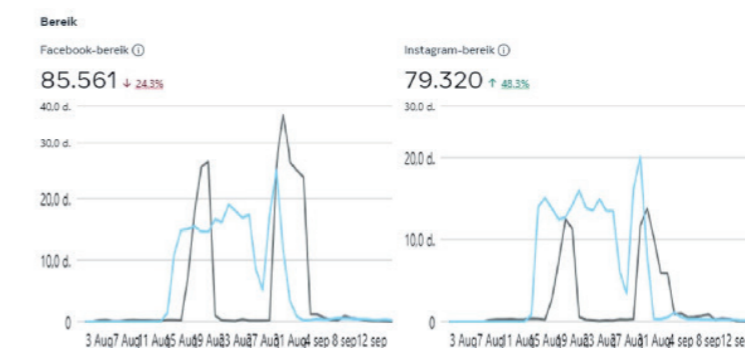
Bereik

Facebook-bereik ⓘ

85.561 ↓ 24,3%

40,0 d.

30,0 d.

20,0 d.

10,0 d.

0

3 Aug7 Aug11 Aug15 Aug19 Aug23 Aug27 Aug31 Aug4 sep 8 sep12 sep

Instagram-bereik ⓘ

79.320 ↑ 48,3%

30,0 d.

20,0 d.

10,0 d.

0

3 Aug7 Aug11 Aug15 Aug19 Aug23 Aug27 Aug31 Aug4 sep 8 sep12 sep